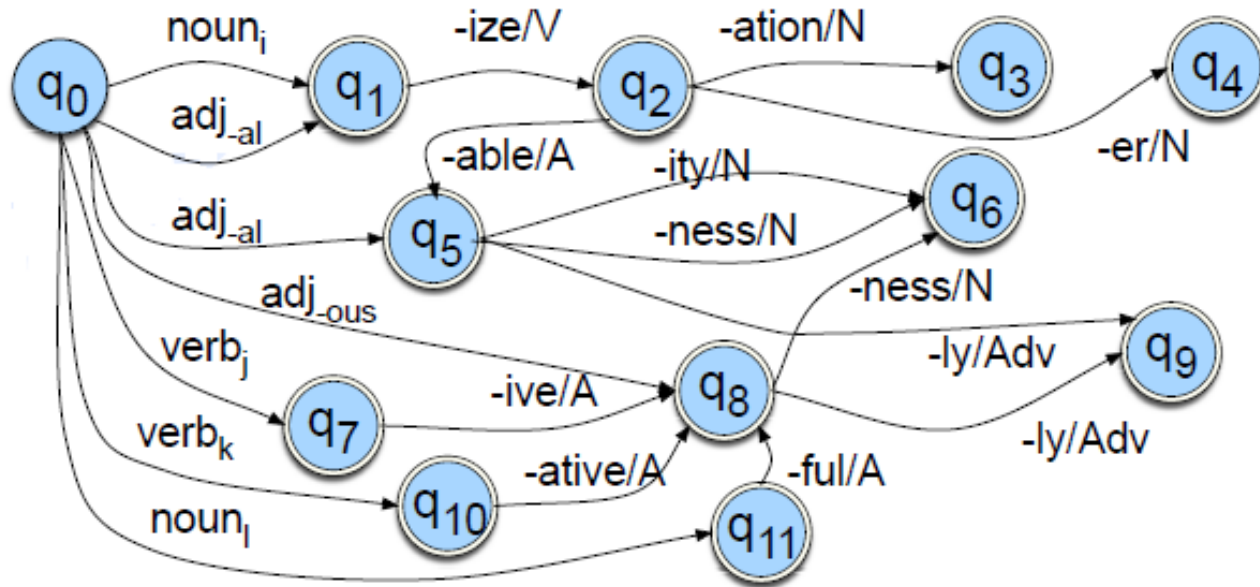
$q_0$
noun$_i$
$q_1$
adj$_{-al}$
-ize/V
$q_2$
-ation/N
$q_3$
$q_4$
-er/N
-able/A
-ity/N
$q_6$
adj$_{-al}$
$q_5$
-ness/N
-ness/N
adj$_{-ous}$
$q_9$
verb$_j$
-ly/Adv
-ive/A
$q_8$
$q_7$
verb$_k$
-ly/Adv
-ative/A
-ful/A
$q_{10}$
noun$_l$
$q_{11}$